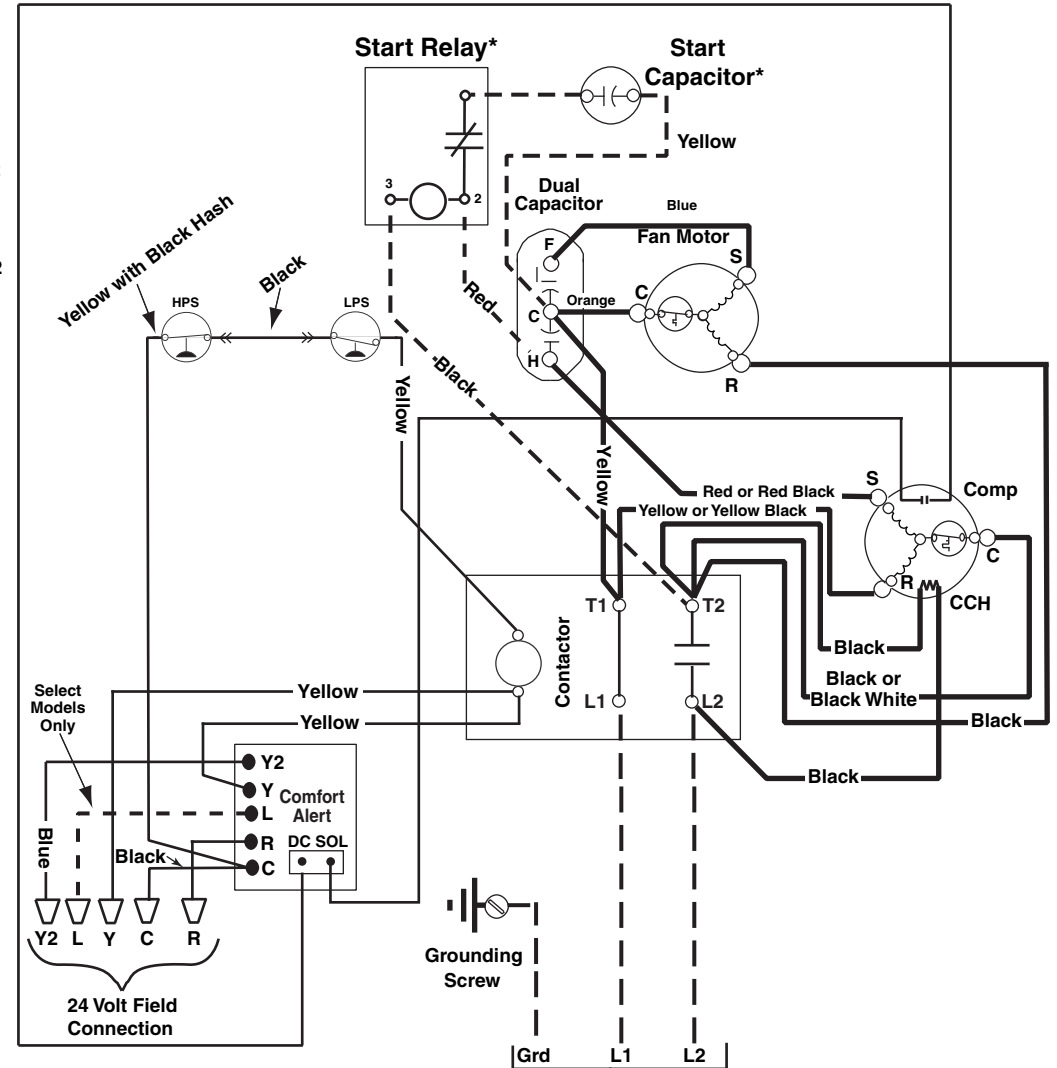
Start Relay*

Start Capacitor*

Yellow

3

2

Dual Capacitor

Blue

Fan Motor

F

S

C

Orange

C

H

R

Red

Yellow with Black Hash

Black

HPS

LPS

Yellow

Black

Yellow

Red or Red Black

S

Comp

Yellow or Yellow Black

C

R

CCH

T1

T2

Contactor

L1

L2

Black

Black or Black White

Black

Black

Select Models Only

Yellow

Yellow

Y2

Y

Comfort Alert

L

R

DC SOL

C

Blue

Black

Y2 L Y C R

24 Volt Field Connection

Grounding Screw

Grd L1 L2